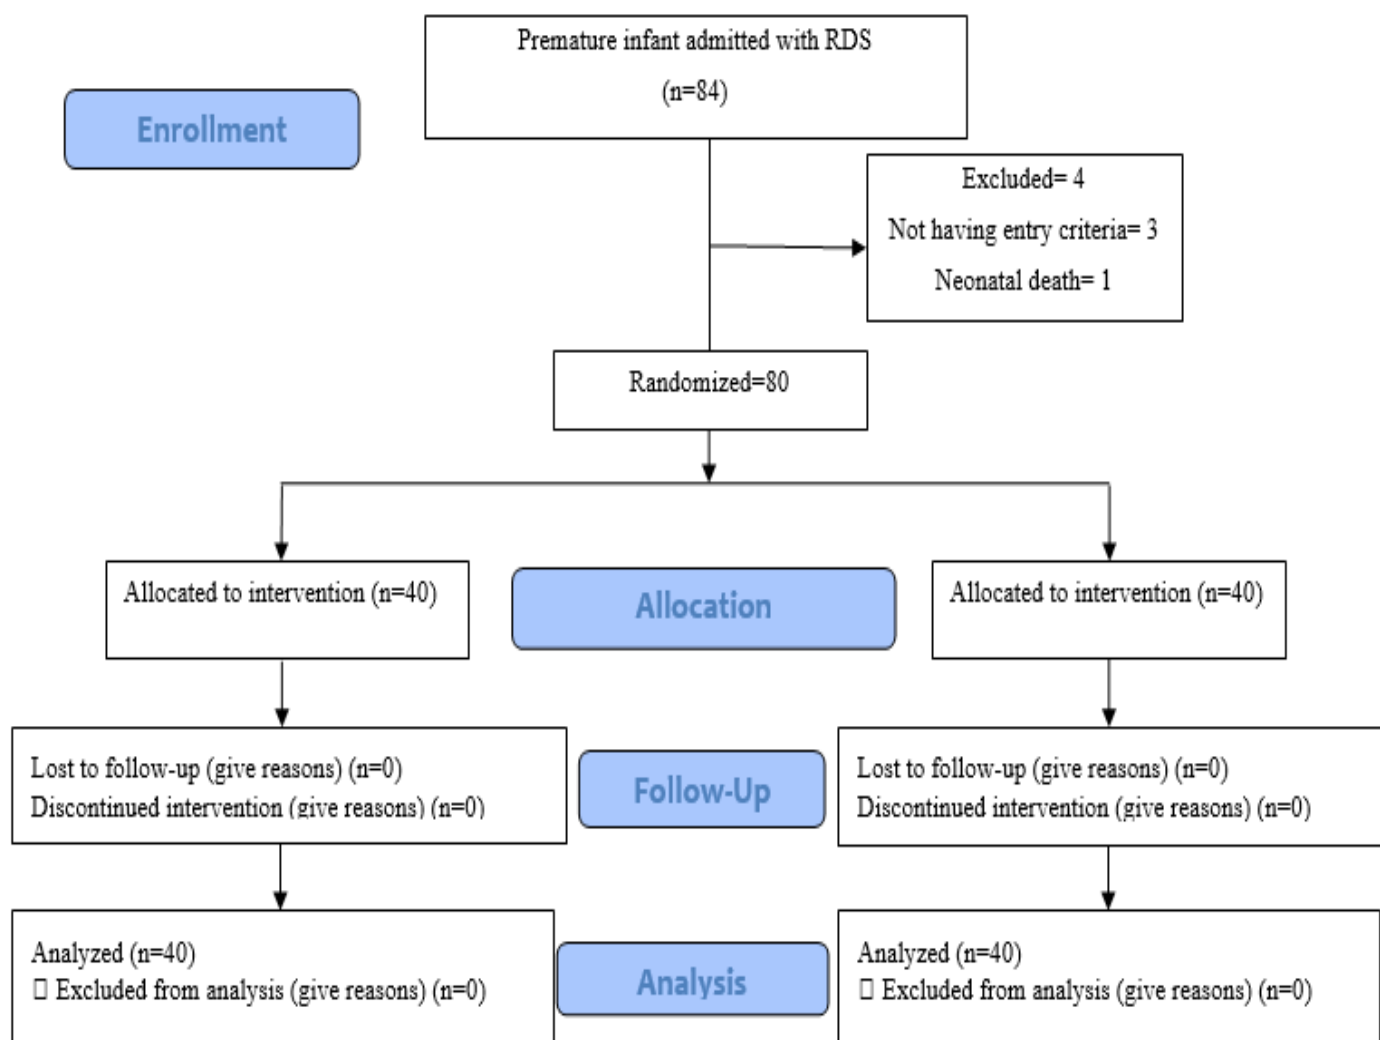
Enrollment

Premature infant admitted with RDS
(n=84)

Excluded= 4
Not having entry criteria= 3
Neonatal death= 1

Randomized=80

Allocated to intervention (n=40)

Allocation

Allocated to intervention (n=40)

Lost to follow-up (give reasons) (n=0)
Discontinued intervention (give reasons) (n=0)

Follow-Up

Lost to follow-up (give reasons) (n=0)
Discontinued intervention (give reasons) (n=0)

Analyzed (n=40)
 Excluded from analysis (give reasons) (n=0)

Analysis

Analyzed (n=40)
 Excluded from analysis (give reasons) (n=0)